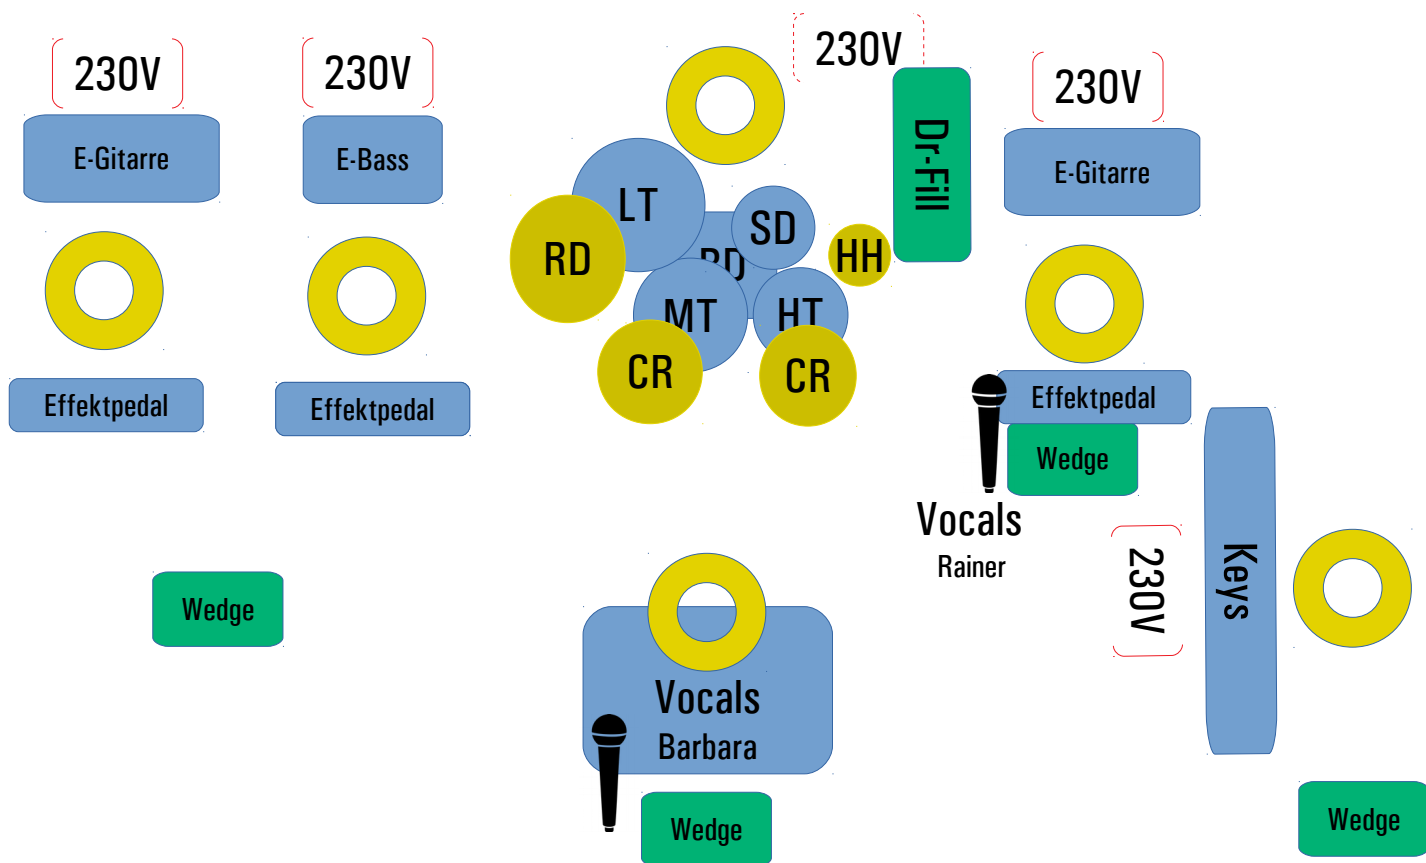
230V

230V

230V

230V

E-Gitarre

E-Bass

LT

SD

RD

BD

HH

Dr-Fill

E-Gitarre

MT

HT

CR

CR

Effektpedal

Effektpedal

Effektpedal

Wedge

Vocals
Rainer

230V

Keys

Wedge

Vocals
Barbara

Wedge

Wedge